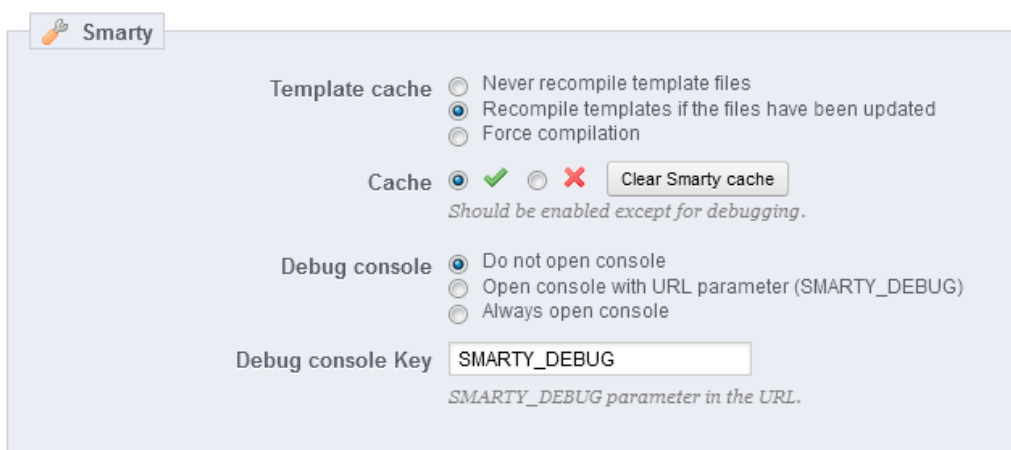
Smarty

Template cache
Never recompile template files
Recompile templates if the files have been updated
Force compilation

Cache
Clear Smarty cache
Should be enabled except for debugging.

Debug console
Do not open console
Open console with URL parameter (SMARTY_DEBUG)
Always open console

Debug console Key
SMARTY_DEBUG
SMARTY_DEBUG parameter in the URL.